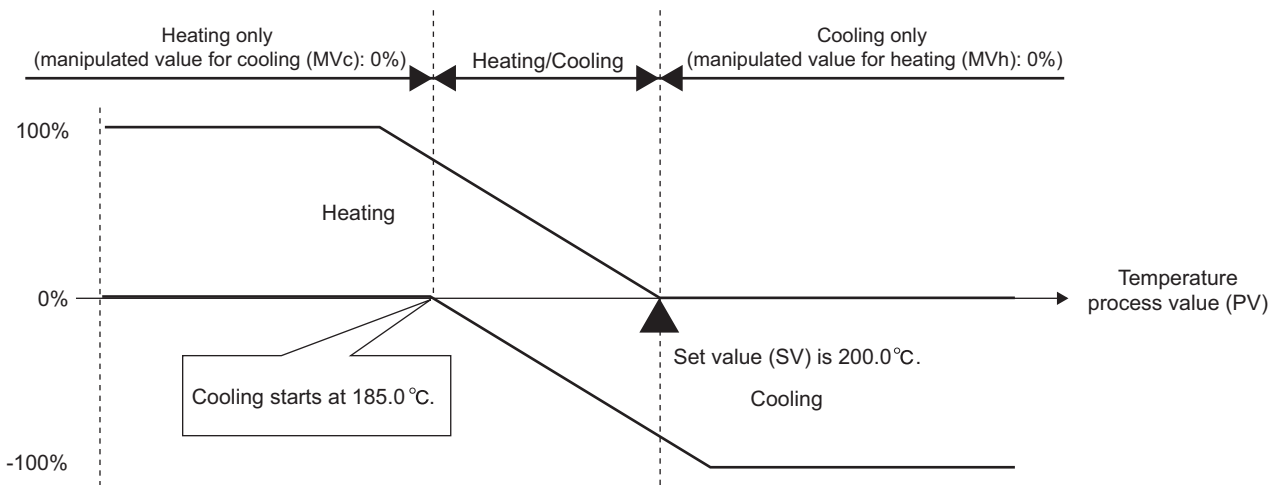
Heating only
(manipulated value for cooling (MVc): 0%)

Heating/Cooling

Cooling only
(manipulated value for heating (MVh): 0%)

100%

Heating

0%

Temperature process value (PV)

Set value (SV) is 200.0℃.

Cooling starts at 185.0℃.

Cooling

-100%